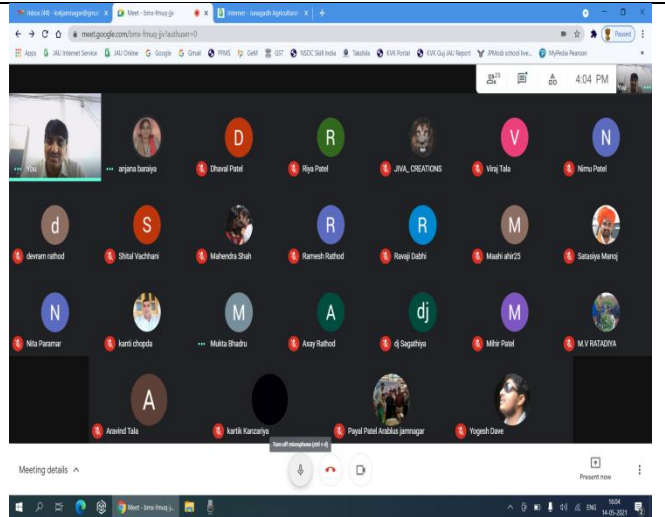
Inbox (44) - kvkjamnagar@gmail X
Meet - bmx-fmuq-jjv X
Internet - Junagadh Agricultural X
+
Paused
← → C meet.google.com/bmx-fmuq-jjv?authuser=0
Apps JAU Internet Service JAU Online Google Gmail PFMS GeM GST NSDC Skill India Takshila KVK Portal KVK Guj JAU Report IPMedi school live... MyPedia Pearson
29
4:04 PM
You
anjana baraiya
D
Dhaval Patel
R
Riya Patel
JIVA_CREATIONS
V
Viraj Tala
N
Nimu Patel
d
devram rathod
S
Shital Vachhani
Mahendra Shah
R
Ramesh Rathod
R
Ravaji Dabhi
M
Maahi ahir23
Satasiya Manoj
N
Nita Paramar
kanti chopda
M
Mukta Bhadru
A
Axay Rathod
dj
dj Sagathiya
M
Mihir Patel
M.V RATADIYA
A
Aravind Tala
kartik Kanzariya
Payal Patel Arablus jamnagar
Yogesh Dave
Meeting details ^
Turn off microphone (ctrl + d)
Present now
Meet - bmx-fmuq-jj...
ENG
16:04
14-05-2021